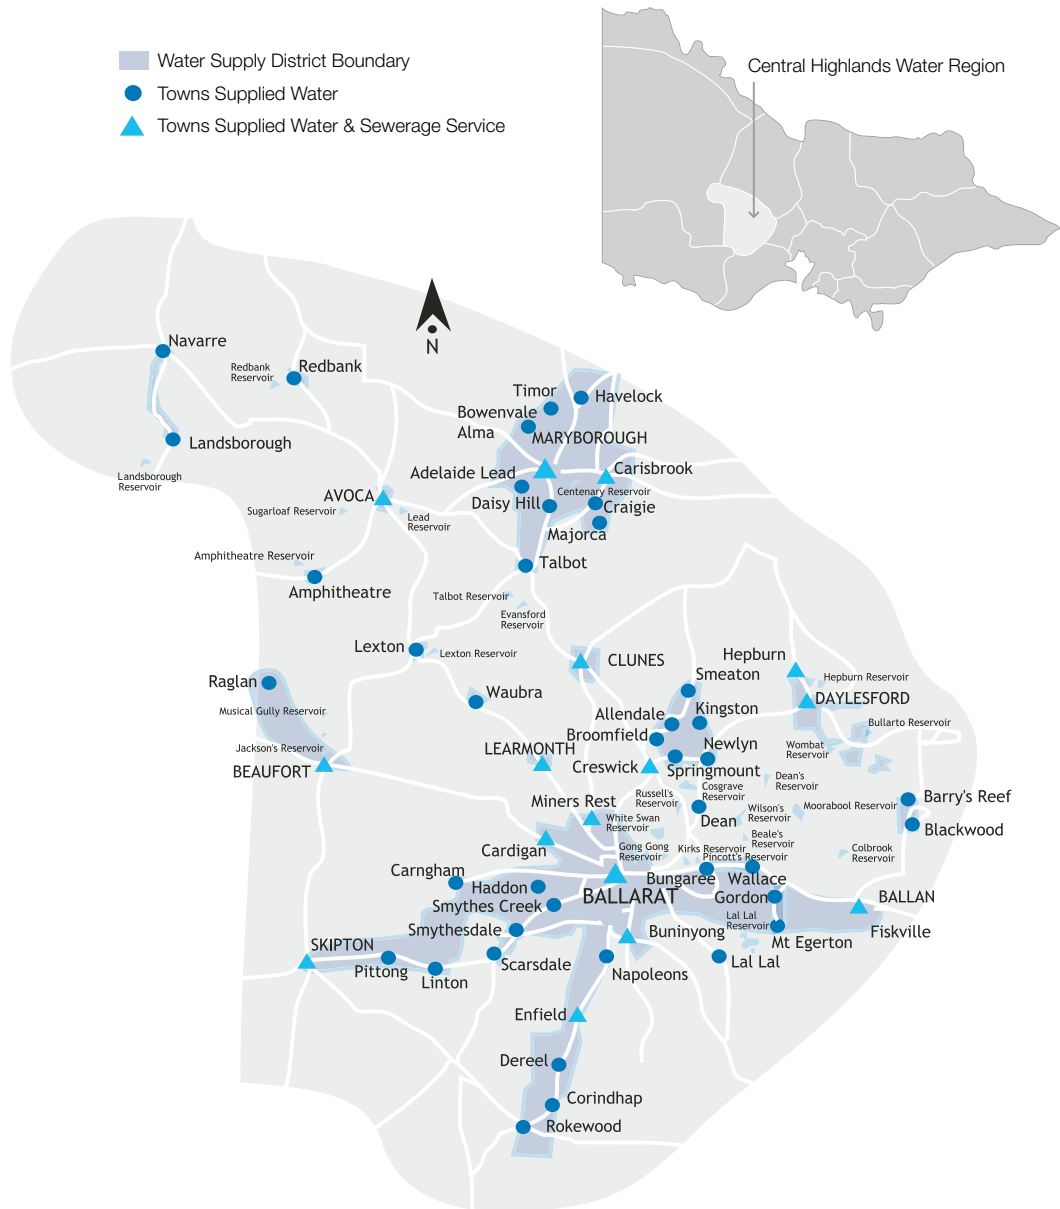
Water Supply District Boundary
Towns Supplied Water
Towns Supplied Water & Sewerage Service

Central Highlands Water Region

N

Navarre
Redbank Reservoir
Redbank
Landsborough
Landsborough Reservoir
AVOCA
Sugarloaf Reservoir
Lead Reservoir
Amphitheatre Reservoir
Amphitheatre
Timor
Havelock
Bowenvale
Alma
MARYBOROUGH
Adelaide Lead
Carisbrook
Centenary Reservoir
Daisy Hill
Craigie
Majorca
Talbot
Talbot Reservoir
Evansford Reservoir
Lexton
Lexton Reservoir
Raglan
Musical Gully Reservoir
Jackson's Reservoir
BEAUFORT
Waubra
LEARMONTH
CLUNES
Hepburn
Hepburn Reservoir
Smeaton
DAYLESFORD
Allendale
Kingston
Bullarto Reservoir
Broomfield
Newlyn
Wombat Reservoir
Creswick
Springmount
Dean's Reservoir
Russell's Reservoir
Cosgrave Reservoir
Miners Rest
Barry's Reef
Moorabool Reservoir
White Swan Reservoir
Dean
Wilson's Reservoir
Blackwood
Beale's Reservoir
Cardigan
Gong Gong Reservoir
Kirks Reservoir
Pincott's Reservoir
Colbrook Reservoir
Carngham
Bungaree
Wallace
Haddon
BALLARAT
BALLAN
Gordon
Smythes Creek
Lal Lal Reservoir
Smythesdale
Buninyong
Mt Egerton
Fiskville
SKIPTON
Scarsdale
Lal Lal
Pittong
Linton
Napoleons
Enfield
Dereel
Corindhap
Rokewood